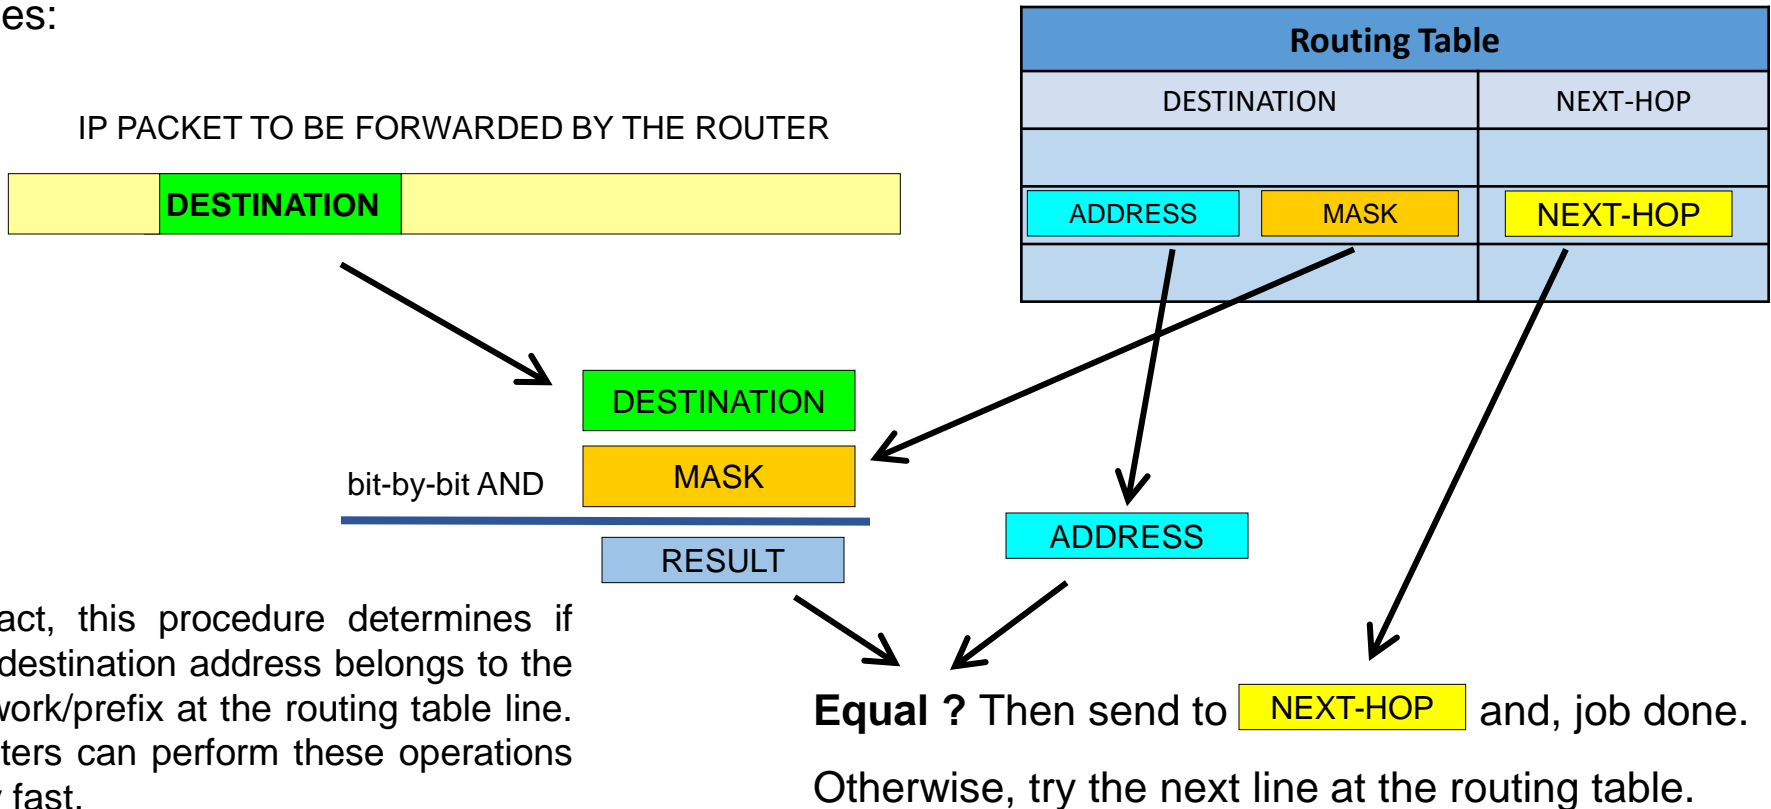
es:

IP PACKET TO BE FORWARDED BY THE ROUTER

DESTINATION

| Routing Table | |
|---|---|
| DESTINATION | NEXT-HOP |
| | |
| ADDRESS MASK | NEXT-HOP |
| | |

DESTINATION

bit-by-bit AND

MASK

RESULT

ADDRESS

act, this procedure determines if destination address belongs to the work/prefix at the routing table line. ters can perform these operations fast.

**Equal ?** Then send to NEXT-HOP and, job done.

Otherwise, try the next line at the routing table.